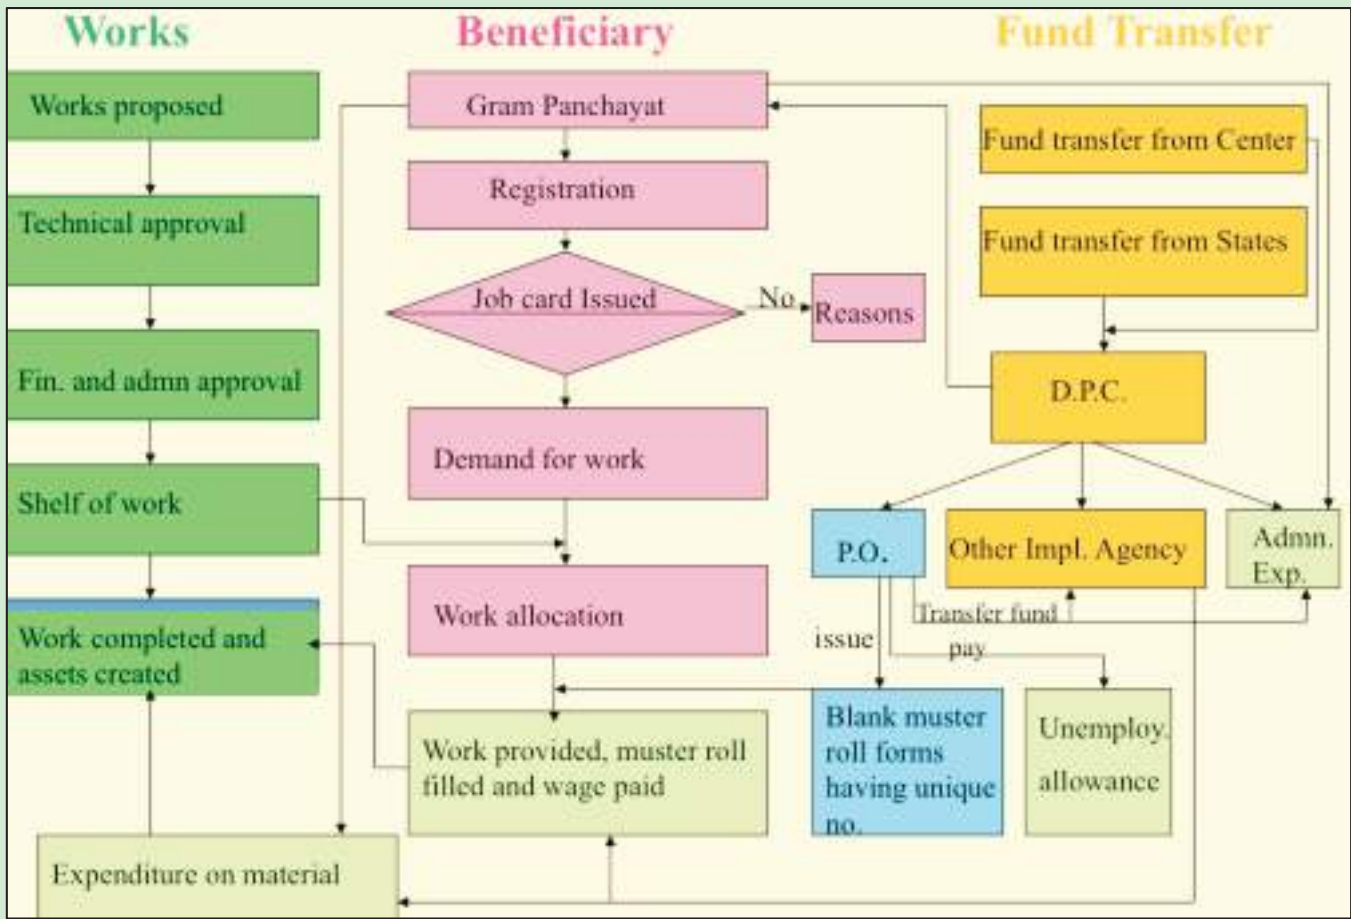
Works

Beneficiary

Fund Transfer

Works proposed

Technical approval

Fin. and admn approval

Shelf of work

Work completed and assets created

Gram Panchayat

Registration

Job card Issued

No

Reasons

Demand for work

Work allocation

Work provided, muster roll filled and wage paid

Expenditure on material

Fund transfer from Center

Fund transfer from States

D.P.C.

P.O.

Other Impl. Agency

Admn. Exp.

Transfer fund

issue

pay

Blank muster roll forms having unique no.

Unemploy. allowance